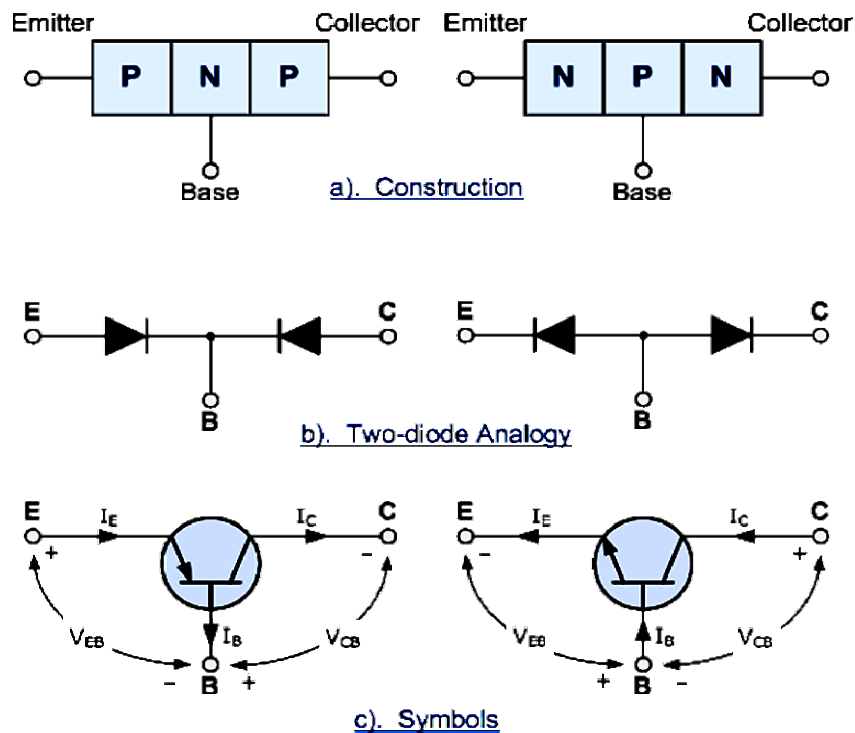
Emitter Collector Emitter Collector

P N P N P N

Base a). Construction Base

E C E C

B b). Two-diode Analogy B

E $I_E$ $I_C$ C E $I_E$ $I_C$ C

+ – – +

$I_B$ $I_B$

$V_{EB}$ $V_{CB}$ $V_{EB}$ $V_{CB}$

– B + + B –

c). Symbols